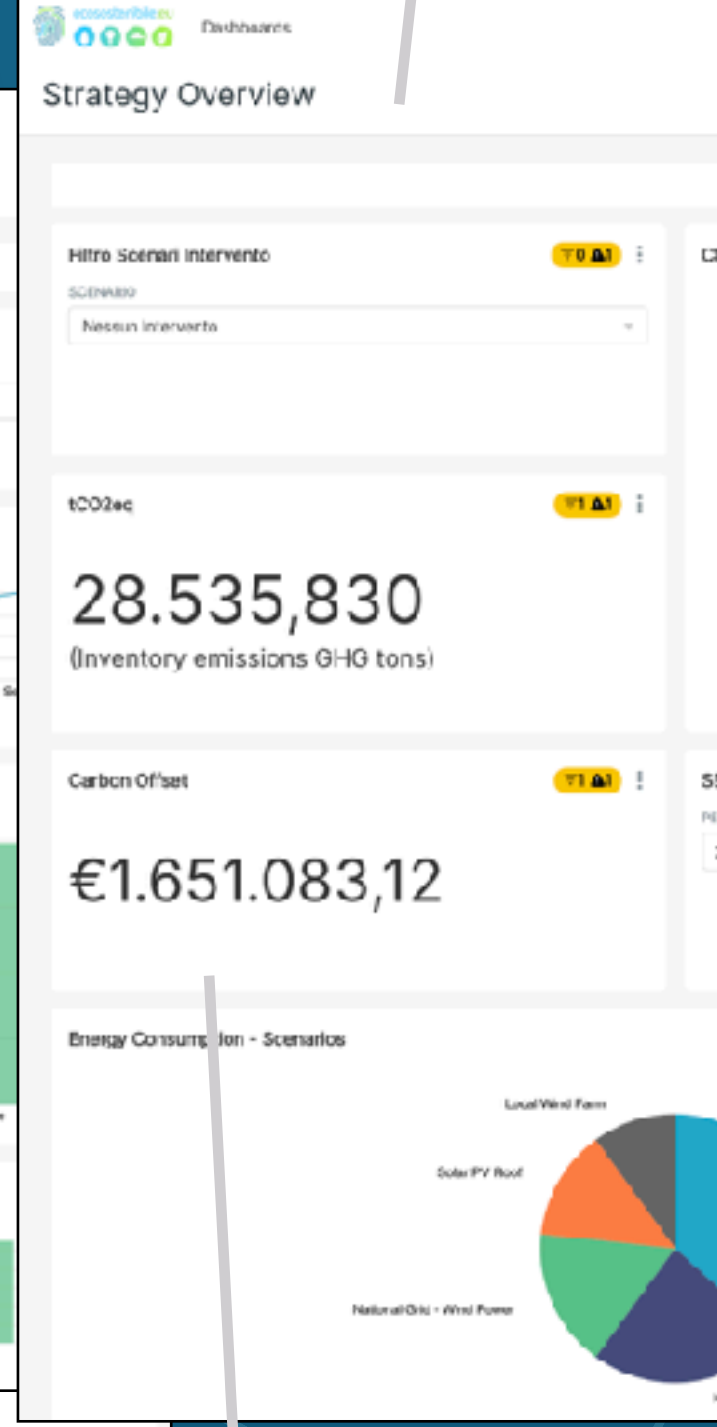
ecosostenibile.eu

Dashboards

Strategy Overview

Filtro Scenari Intervento

SCENARIO

Nessun intervento

tCO2eq

28.535,830

(Inventory emissions GHG tons)

Carbon Offset

€1.651.083,12

Energy Consumption - Scenarios

Local Wind Farm

Solar PV Roof

National Grid - Wind Power